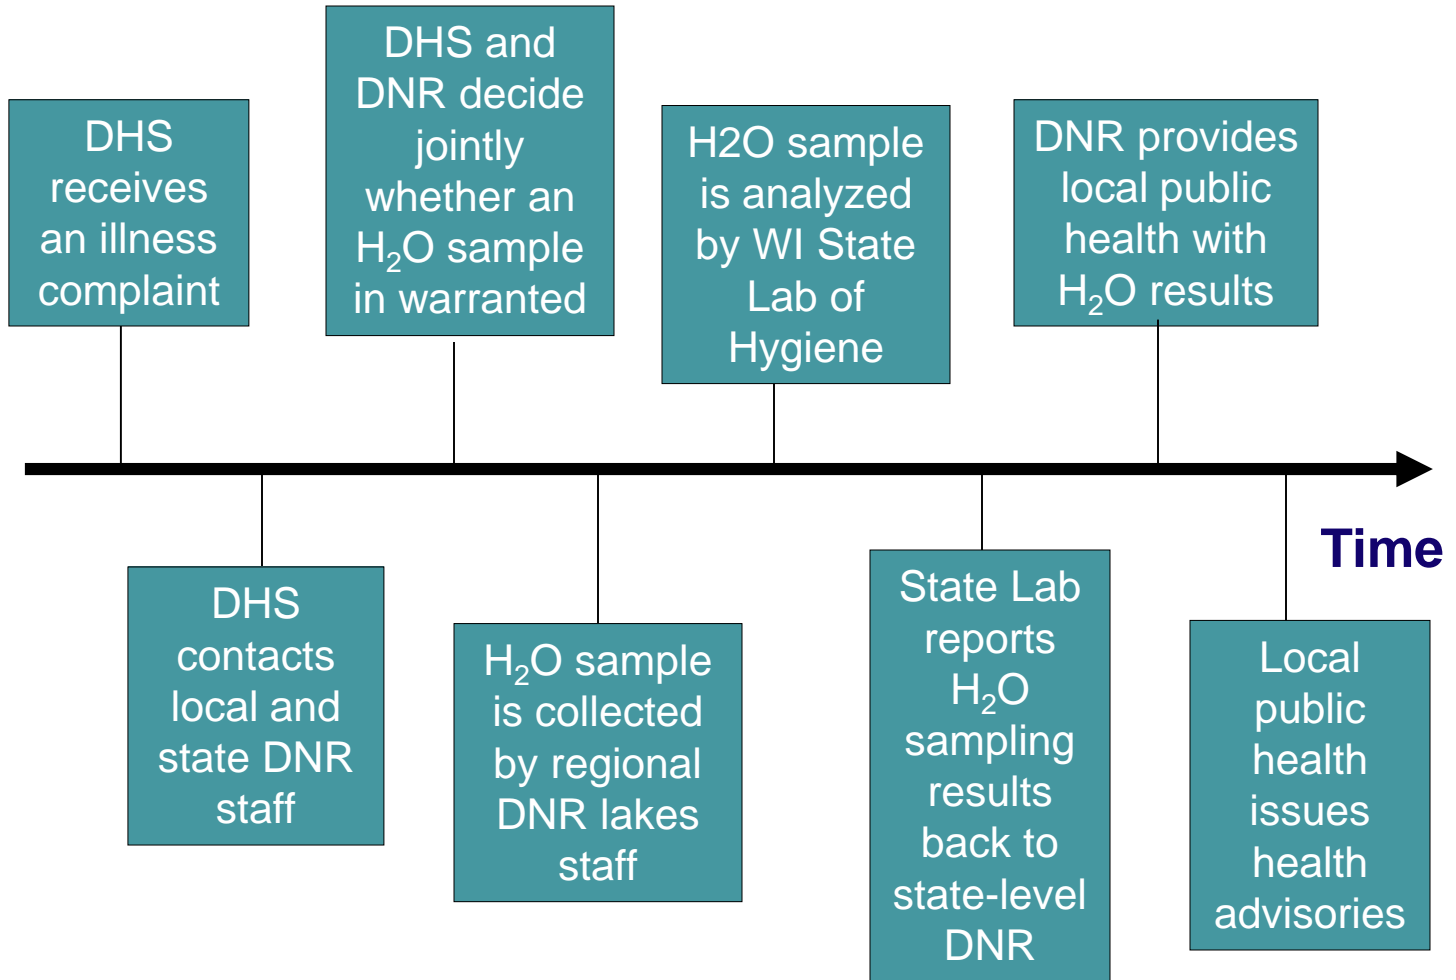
DHS receives an illness complaint

DHS and DNR decide jointly whether an $H_2O$ sample in warranted

H2O sample is analyzed by WI State Lab of Hygiene

DNR provides local public health with $H_2O$ results

DHS contacts local and state DNR staff

$H_2O$ sample is collected by regional DNR lakes staff

State Lab reports $H_2O$ sampling results back to state-level DNR

Time

Local public health issues health advisories